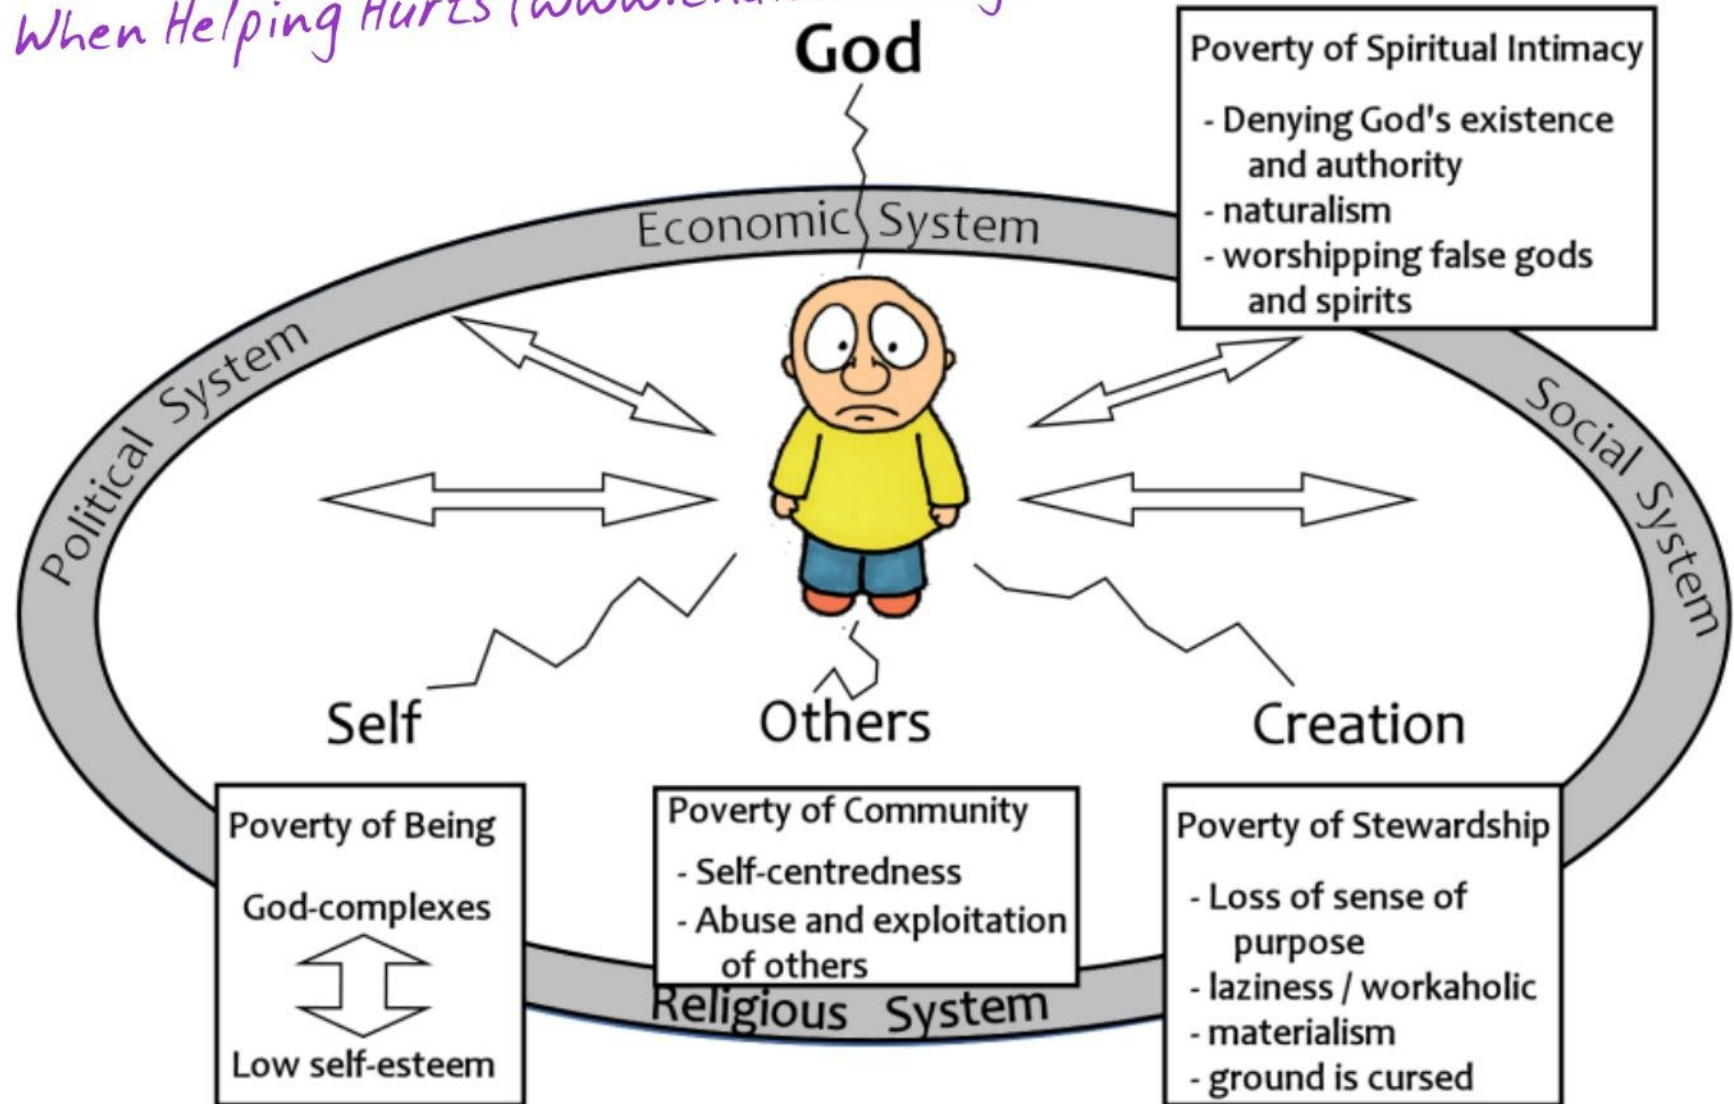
When Helping Hurts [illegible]

God

Poverty of Spiritual Intimacy

- Denying God's existence and authority
- naturalism
- worshipping false gods and spirits

Economic System

Political System

Social System

Self

Others

Creation

Poverty of Being

God-complexes

Low self-esteem

Poverty of Community

- Self-centredness
- Abuse and exploitation of others

Religious System

Poverty of Stewardship

- Loss of sense of purpose
- laziness / workaholic
- materialism
- ground is cursed